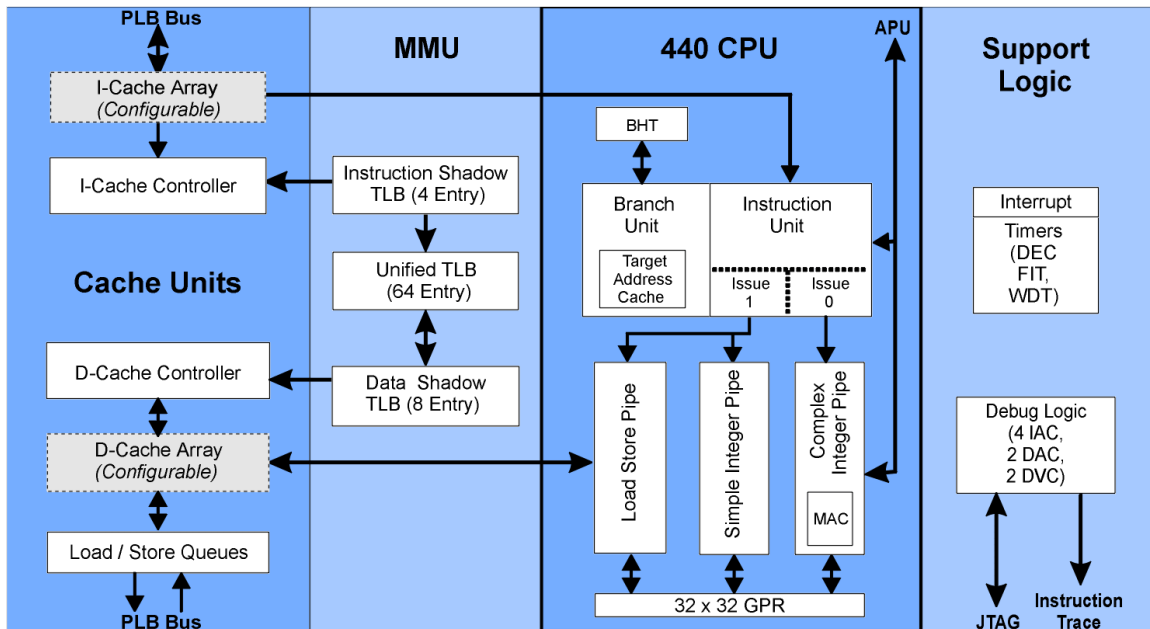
PLB Bus

I-Cache Array
(Configurable)

I-Cache Controller

Cache Units

D-Cache Controller

D-Cache Array
(Configurable)

Load / Store Queues

PLB Bus

MMU

Instruction Shadow TLB (4 Entry)

Unified TLB (64 Entry)

Data Shadow TLB (8 Entry)

440 CPU

APU

BHT

Branch Unit

Target Address Cache

Instruction Unit

Issue 1

Issue 0

Load Store Pipe

Simple Integer Pipe

Complex Integer Pipe

MAC

32 x 32 GPR

Support Logic

Interrupt

Timers
(DEC
FIT,
WDT)

Debug Logic
(4 IAC,
2 DAC,
2 DVC)

JTAG

Instruction Trace